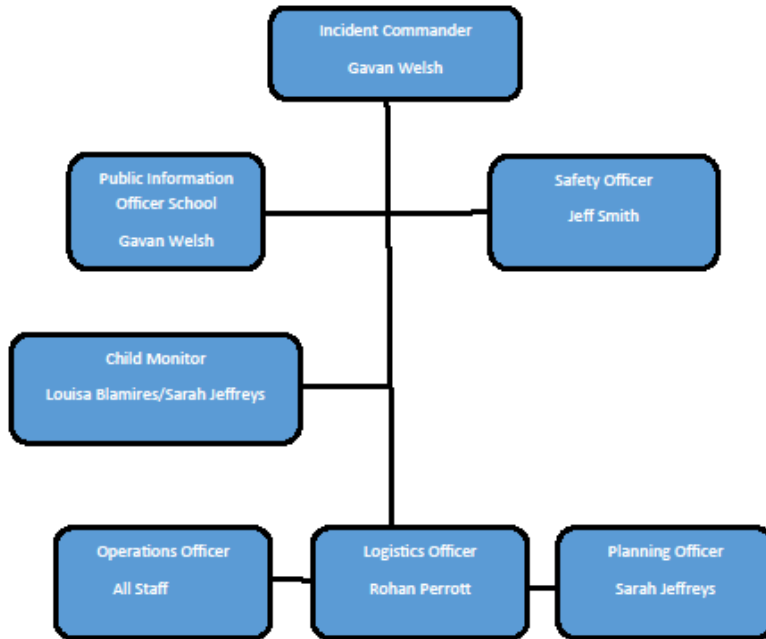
Incident Commander

Gavan Welsh

Public Information Officer School

Gavan Welsh

Safety Officer

Jeff Smith

Child Monitor

Louisa Blamires/Sarah Jeffreys

Operations Officer

All Staff

Logistics Officer

Rohan Perrott

Planning Officer

Sarah Jeffreys